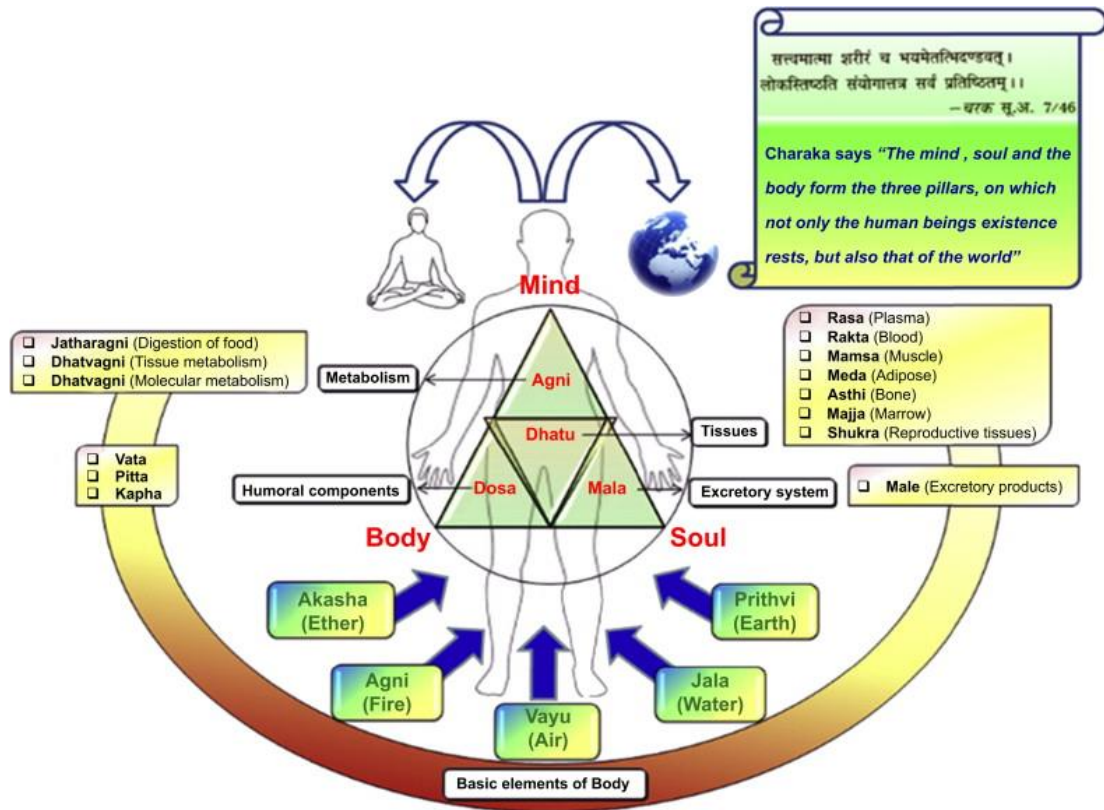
सत्वमात्मा शरीरं च त्रयमेतत्त्रिदण्डवत्।
लोकस्तिष्ठति संयोगात्तत्र सर्वं प्रतिष्ठितम्।।
– चरक सू.अ. 7/46

Charaka says "The mind , soul and the body form the three pillars, on which not only the human beings existence rests, but also that of the world"

Mind

- Jatharagni (Digestion of food)
- Dhatvagni (Tissue metabolism)
- Dhatvagni (Molecular metabolism)

Metabolism

Agni

- Rasa (Plasma)
- Rakta (Blood)
- Mamsa (Muscle)
- Meda (Adipose)
- Asthi (Bone)
- Majja (Marrow)
- Shukra (Reproductive tissues)

Dhatu

Tissues

- Vata
- Pitta
- Kapha

Humoral components

Dosa

Mala

Excretory system

- Male (Excretory products)

Body

Soul

Akasha (Ether)

Prithvi (Earth)

Agni (Fire)

Jala (Water)

Vayu (Air)

Basic elements of Body